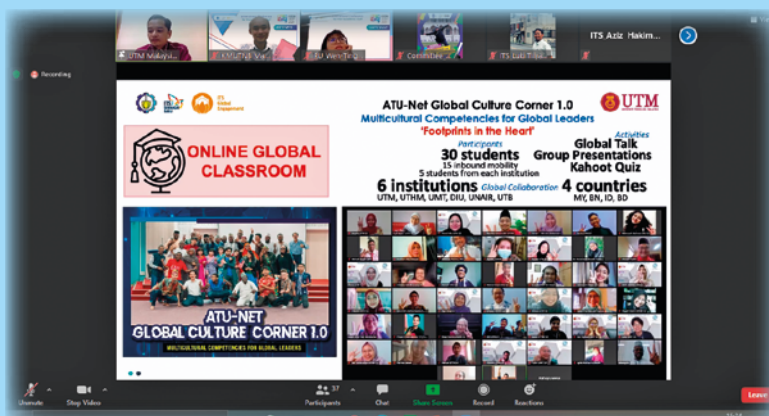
UTM Malaysi...
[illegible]
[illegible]
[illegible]
ITS Luki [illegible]
ITS Aziz Hakim...

Recording

ITS Global Engagement

ATU-Net Global Culture Corner 1.0
Multicultural Competencies for Global Leaders
'Footprints in the Heart'

UTM

ONLINE GLOBAL CLASSROOM

Participants
30 students
15 inbound mobility
5 students from each institution

Activities
Global Talk
Group Presentations
Kahoot Quiz

6 institutions
Global Collaboration
UTM, UTHM, UMT, DIU, UNAIR, UTB

4 countries
MY, BN, ID, BD

ATU-NET
GLOBAL CULTURE CORNER 1.0
MULTICULTURAL COMPETENCIES FOR GLOBAL LEADERS

Unmute
Stop Video
Participants 37
Chat
Share Screen
Record
Reactions
Leave